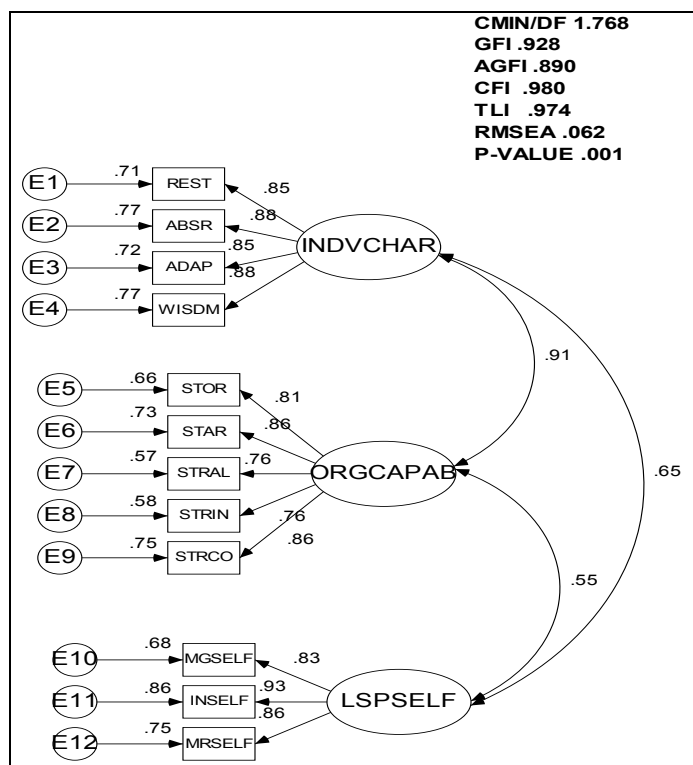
CMIN/DF 1.768
GFI .928
AGFI .890
CFI .980
TLI .974
RMSEA .062
P-VALUE .001

E1 .71 REST .85
E2 .77 ABSR .88
E3 .72 ADAP .85
E4 .77 WISDM .88
INDVCHAR

.91

E5 .66 STOR .81
E6 .73 STAR .86
E7 .57 STRAL .76
E8 .58 STRIN .76
E9 .75 STRCO .86
ORGCAPAB

.65

.55

E10 .68 MGSELF .83
E11 .86 INSELF .93
E12 .75 MRSELF .86
LSPSELF